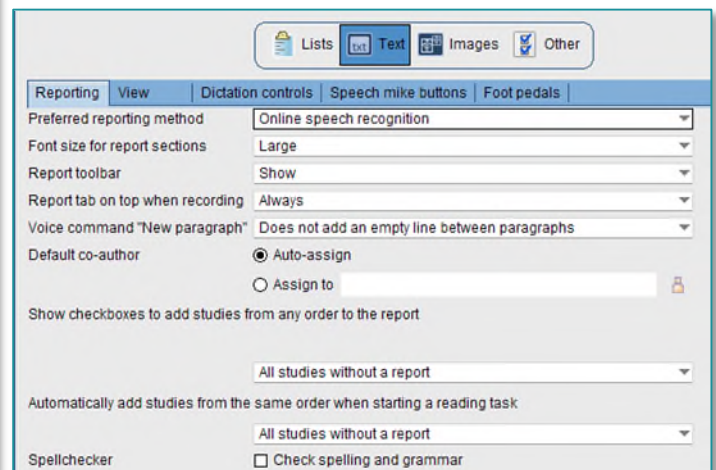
Lists txt Text Images Other

Reporting | View | Dictation controls | Speech mike buttons | Foot pedals

| | |
|---|---|
| Preferred reporting method | Online speech recognition |
| Font size for report sections | Large |
| Report toolbar | Show |
| Report tab on top when recording | Always |
| Voice command "New paragraph" | Does not add an empty line between paragraphs |
| Default co-author | ◉ Auto-assign |
| | ○ Assign to |

Show checkboxes to add studies from any order to the report

All studies without a report

Automatically add studies from the same order when starting a reading task

All studies without a report

Spellchecker ☐ Check spelling and grammar